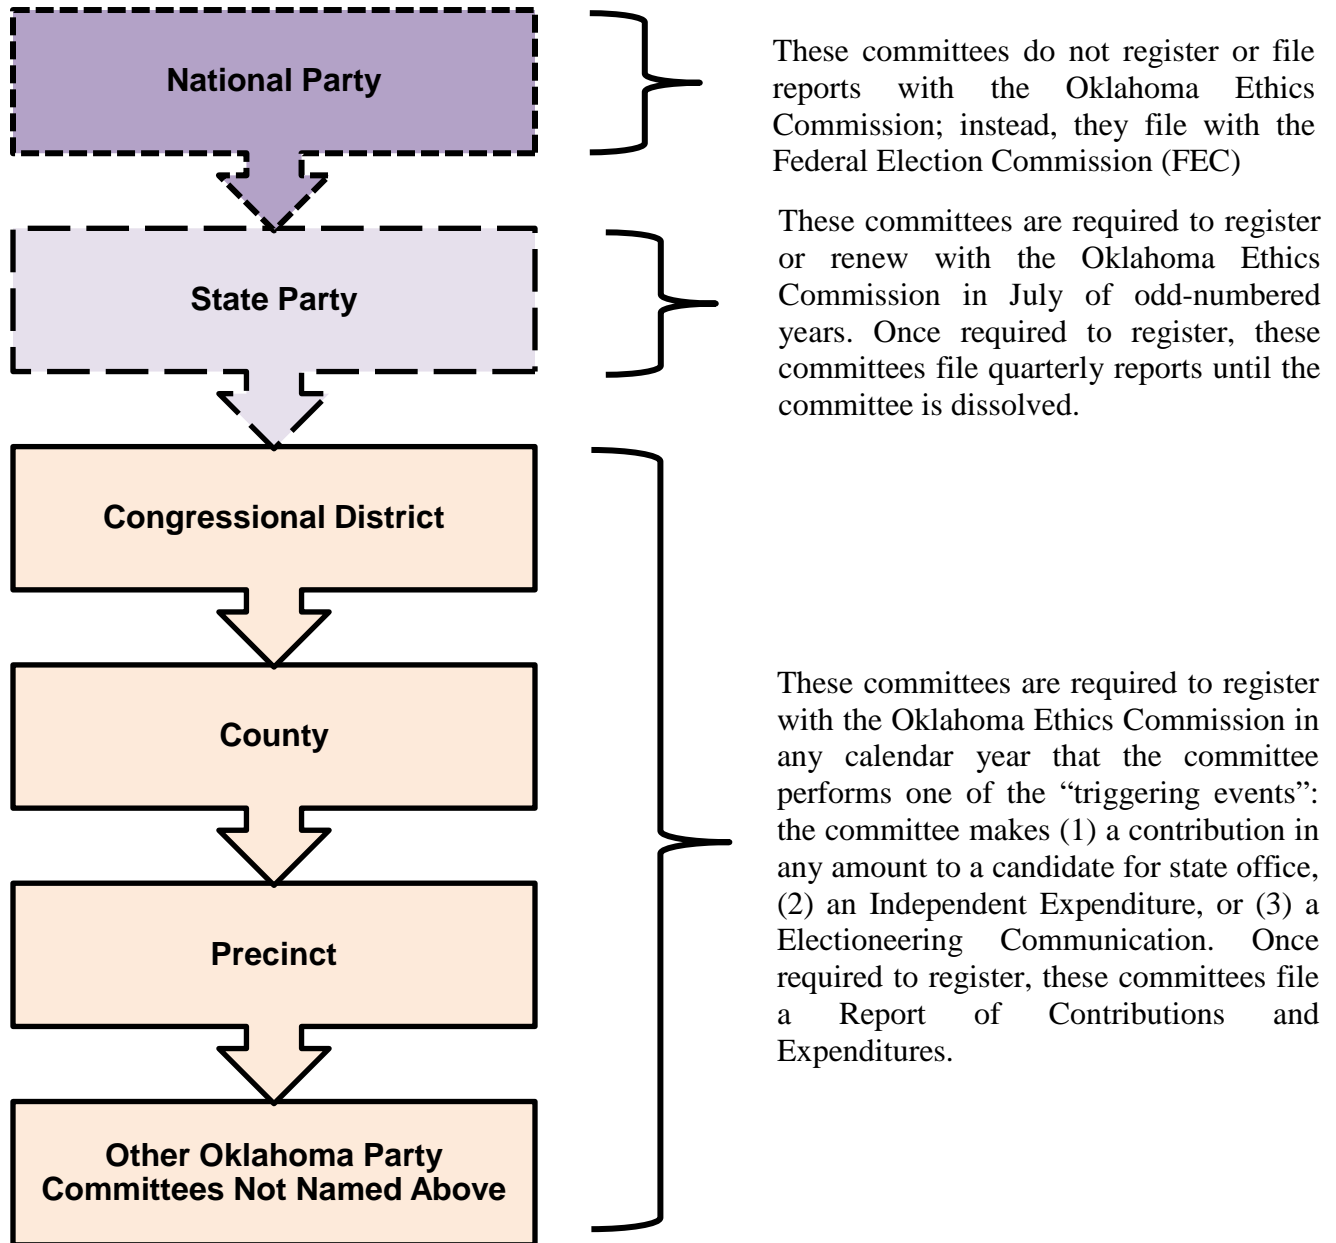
National Party

These committees do not register or file reports with the Oklahoma Ethics Commission; instead, they file with the Federal Election Commission (FEC)

State Party

These committees are required to register or renew with the Oklahoma Ethics Commission in July of odd-numbered years. Once required to register, these committees file quarterly reports until the committee is dissolved.

Congressional District

County

Precinct

Other Oklahoma Party Committees Not Named Above

These committees are required to register with the Oklahoma Ethics Commission in any calendar year that the committee performs one of the "triggering events": the committee makes (1) a contribution in any amount to a candidate for state office, (2) an Independent Expenditure, or (3) a Electioneering Communication. Once required to register, these committees file a Report of Contributions and Expenditures.